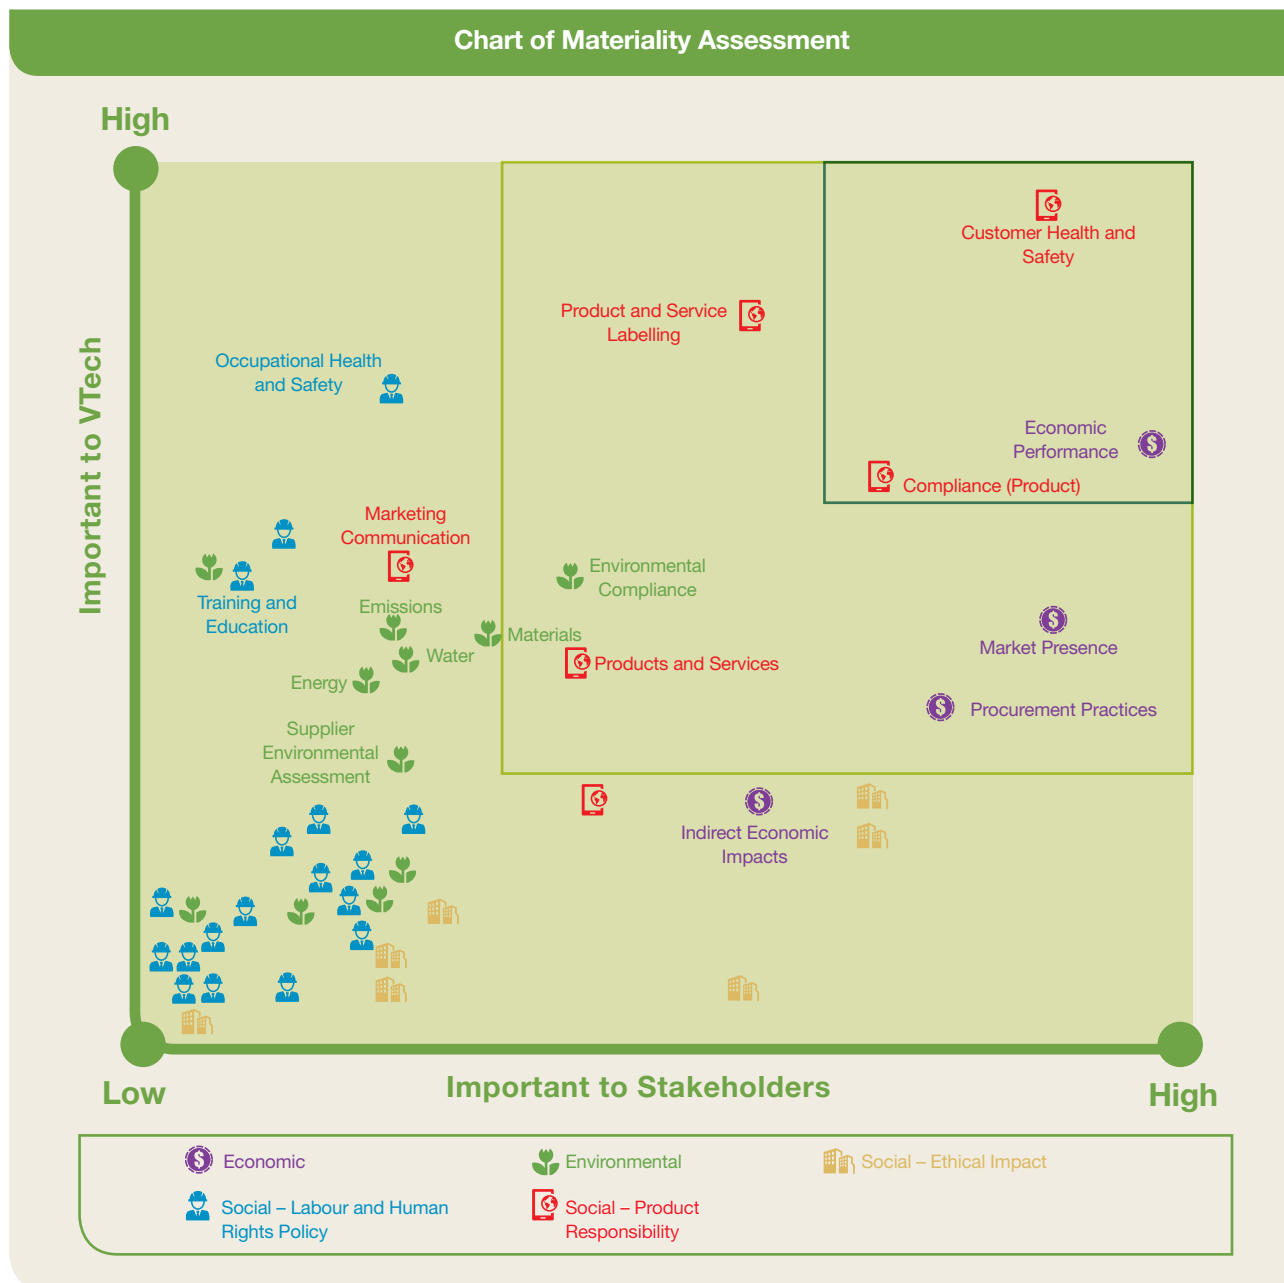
Chart of Materiality Assessment

High

Important to VTech

Customer Health and Safety

Product and Service Labelling

Occupational Health and Safety

Economic Performance

Compliance (Product)

Marketing Communication

Training and Education

Emissions

Environmental Compliance

Materials

Water

Products and Services

Energy

Market Presence

Procurement Practices

Supplier Environmental Assessment

Indirect Economic Impacts

Low

Important to Stakeholders

High

Economic

Environmental

Social – Ethical Impact

Social – Labour and Human Rights Policy

Social – Product Responsibility